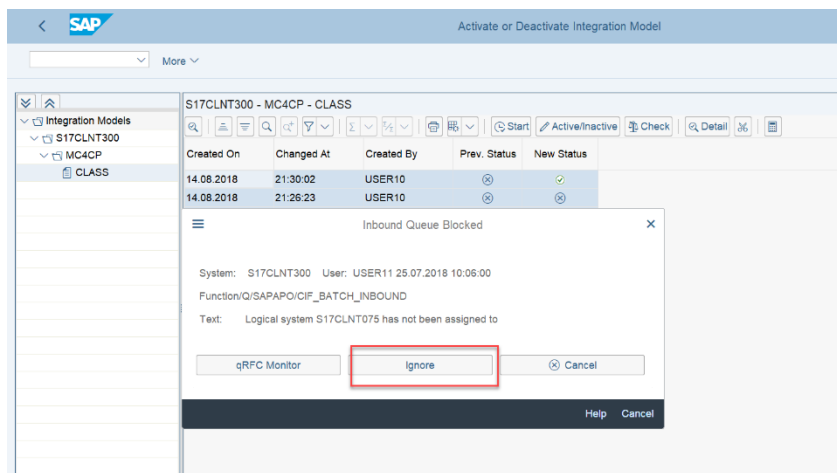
SAP
Activate or Deactivate Integration Model

More

Integration Models
S17CLNT300
MC4CP
CLASS

S17CLNT300 - MC4CP - CLASS

Start Active/Inactive Check Detail

| Created On | Changed At | Created By | Prev. Status | New Status |
|---|---|---|---|---|
| 14.08.2018 | 21:30:02 | USER10 | ⊗ | ✓ |
| 14.08.2018 | 21:26:23 | USER10 | ⊗ | ⊗ |

Inbound Queue Blocked

System: S17CLNT300 User: USER11 25.07.2018 10:06:00

Function/Q/SAPAPO/CIF_BATCH_INBOUND

Text: Logical system S17CLNT075 has not been assigned to

qRFC Monitor
Ignore
Cancel

Help Cancel